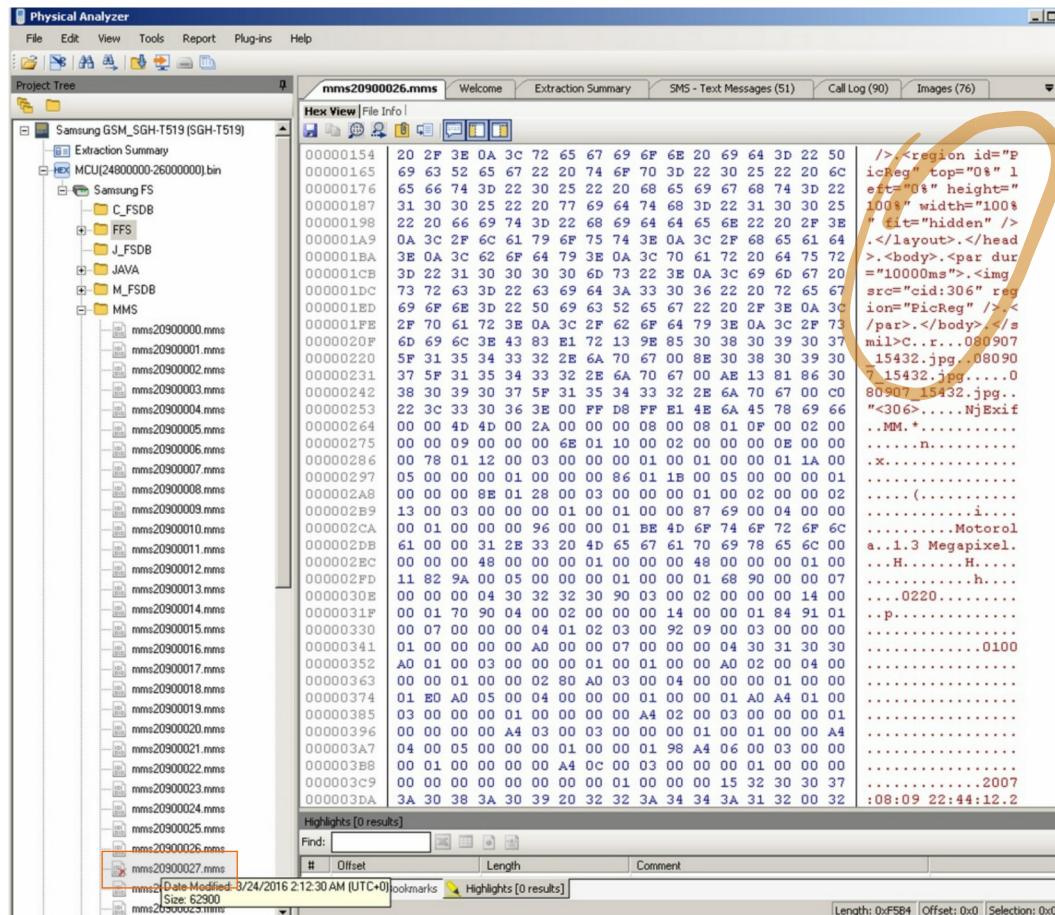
Physical Analyzer

File Edit View Tools Report Plug-ins Help

Project Tree

Samsung GSM_SGH-T519 (SGH-T519)
Extraction Summary
MCU(24800000-26000000).bin
Samsung FS
C_FSDB
FFS
J_FSDB
JAVA
M_FSDB
MMS
mms20900000.mms
mms20900001.mms
mms20900002.mms
mms20900003.mms
mms20900004.mms
mms20900005.mms
mms20900006.mms
mms20900007.mms
mms20900008.mms
mms20900009.mms
mms20900010.mms
mms20900011.mms
mms20900012.mms
mms20900013.mms
mms20900014.mms
mms20900015.mms
mms20900016.mms
mms20900017.mms
mms20900018.mms
mms20900019.mms
mms20900020.mms
mms20900021.mms
mms20900022.mms
mms20900023.mms
mms20900024.mms
mms20900025.mms
mms20900026.mms
mms20900027.mms
Date Modified: 3/24/2016 2:12:30 AM (UTC+0)
Size: 62900

mms20900026.mms | Welcome | Extraction Summary | SMS - Text Messages (51) | Call Log (90) | Images (76)

Hex View | File Info

| | | |
|---|---|---|
| 00000154 | 20 2F 3E 0A 3C 72 65 67 69 6F 6E 20 69 64 3D 22 50 | />.<region id="P |
| 00000165 | 69 63 52 65 67 22 20 74 6F 70 3D 22 30 25 22 20 6C | icReg" top="0%" l |
| 00000176 | 65 66 74 3D 22 30 25 22 20 68 65 69 67 68 74 3D 22 | eft="0%" height=" |
| 00000187 | 31 30 30 25 22 20 77 69 64 74 68 3D 22 31 30 30 25 | 100%" width="100% |
| 00000198 | 22 20 66 69 74 3D 22 68 69 64 64 65 6E 22 20 2F 3E | " fit="hidden" /> |
| 000001A9 | 0A 3C 2F 6C 61 79 6F 75 74 3E 0A 3C 2F 68 65 61 64 | .</layout>.</head |
| 000001BA | 3E 0A 3C 62 6F 64 79 3E 0A 3C 70 61 72 20 64 75 72 | >.<body>.<par dur |
| 000001CB | 3D 22 31 30 30 30 30 6D 73 22 3E 0A 3C 69 6D 67 20 | ="10000ms">.<img |
| 000001DC | 73 72 63 3D 22 63 69 64 3A 33 30 36 22 20 72 65 67 | src="cid:306" reg |
| 000001ED | 69 6F 6E 3D 22 50 69 63 52 65 67 22 20 2F 3E 0A 3C | ion="PicReg" />.< |
| 000001FE | 2F 70 61 72 3E 0A 3C 2F 62 6F 64 79 3E 0A 3C 2F 73 | /par>.</body>.</s |
| 0000020F | 6D 69 6C 3E 43 83 E1 72 13 9E 85 30 38 30 39 30 37 | mil>C..r...080907 |
| 00000220 | 5F 31 35 34 33 32 2E 6A 70 67 00 8E 30 38 30 39 30 | _15432.jpg..08090 |
| 00000231 | 37 5F 31 35 34 33 32 2E 6A 70 67 00 AE 13 81 86 30 | 7_15432.jpg.....0 |
| 00000242 | 38 30 39 30 37 5F 31 35 34 33 32 2E 6A 70 67 00 C0 | 80907_15432.jpg.. |
| 00000253 | 22 3C 33 30 36 3E 00 FF D8 FF E1 4E 6A 45 78 69 66 | "<306>.....NjExif |
| 00000264 | 00 00 4D 4D 00 2A 00 00 00 08 00 08 01 0F 00 02 00 | ..MM.*.......... |
| 00000275 | 00 00 09 00 00 00 6E 01 10 00 02 00 00 00 0E 00 00 | ......n.......... |
| 00000286 | 00 78 01 12 00 03 00 00 00 01 00 01 00 00 01 1A 00 | .x............... |
| 00000297 | 05 00 00 00 01 00 00 00 86 01 1B 00 05 00 00 00 01 | ................. |
| 000002A8 | 00 00 00 8E 01 28 00 03 00 00 00 01 00 02 00 00 02 | .....(........... |
| 000002B9 | 13 00 03 00 00 00 01 00 01 00 00 87 69 00 04 00 00 | ............i.... |
| 000002CA | 00 01 00 00 00 96 00 00 01 BE 4D 6F 74 6F 72 6F 6C | ..........Motorol |
| 000002DB | 61 00 00 31 2E 33 20 4D 65 67 61 70 69 78 65 6C 00 | a..1.3 Megapixel. |
| 000002EC | 00 00 00 48 00 00 00 01 00 00 00 48 00 00 00 01 00 | ...H.......H..... |
| 000002FD | 11 82 9A 00 05 00 00 00 01 00 00 01 68 90 00 00 07 | ............h.... |
| 0000030E | 00 00 00 04 30 32 32 30 90 03 00 02 00 00 00 14 00 | ....0220......... |
| 0000031F | 00 01 70 90 04 00 02 00 00 00 14 00 00 01 84 91 01 | ..p.............. |
| 00000330 | 00 07 00 00 00 04 01 02 03 00 92 09 00 03 00 00 00 | ................. |
| 00000341 | 01 00 00 00 00 A0 00 00 07 00 00 00 04 30 31 30 30 | .............0100 |
| 00000352 | A0 01 00 03 00 00 00 01 00 01 00 00 A0 02 00 04 00 | ................. |
| 00000363 | 00 00 01 00 00 02 80 A0 03 00 04 00 00 00 01 00 00 | ................. |
| 00000374 | 01 E0 A0 05 00 04 00 00 00 01 00 00 01 A0 A4 01 00 | ................. |
| 00000385 | 03 00 00 00 01 00 00 00 00 A4 02 00 03 00 00 00 01 | ................. |
| 00000396 | 00 00 00 00 A4 03 00 03 00 00 00 01 00 01 00 00 A4 | ................. |
| 000003A7 | 04 00 05 00 00 00 01 00 00 01 98 A4 06 00 03 00 00 | ................. |
| 000003B8 | 00 01 00 00 00 00 A4 0C 00 03 00 00 00 01 00 00 00 | ................. |
| 000003C9 | 00 00 00 00 00 00 00 00 01 00 00 00 15 32 30 30 37 | .............2007 |
| 000003DA | 3A 30 38 3A 30 39 20 32 32 3A 34 34 3A 31 32 00 32 | :08:09 22:44:12.2 |

Highlights [0 results]
Find:
# | Offset | Length | Comment
Bookmarks | Highlights [0 results]

Length: 0xF584 | Offset: 0x0 | Selection: 0x0